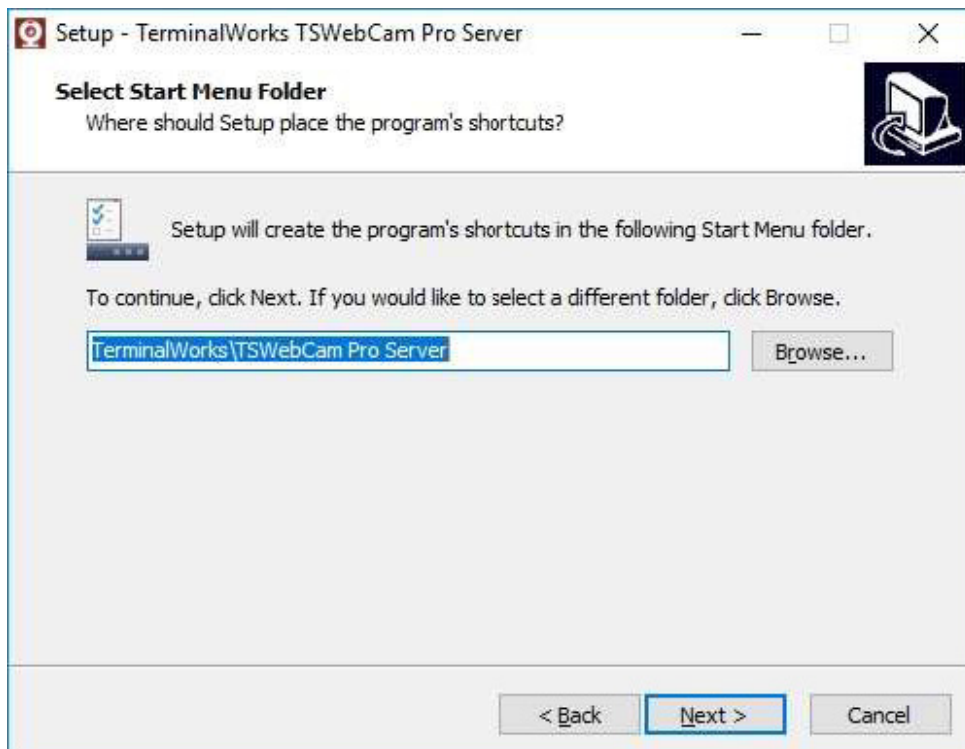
Setup - TerminalWorks TSWebCam Pro Server

Select Start Menu Folder
Where should Setup place the program's shortcuts?

Setup will create the program's shortcuts in the following Start Menu folder.

To continue, click Next. If you would like to select a different folder, click Browse.

TerminalWorks\TSWebCam Pro Server

Browse...

< Back

Next >

Cancel